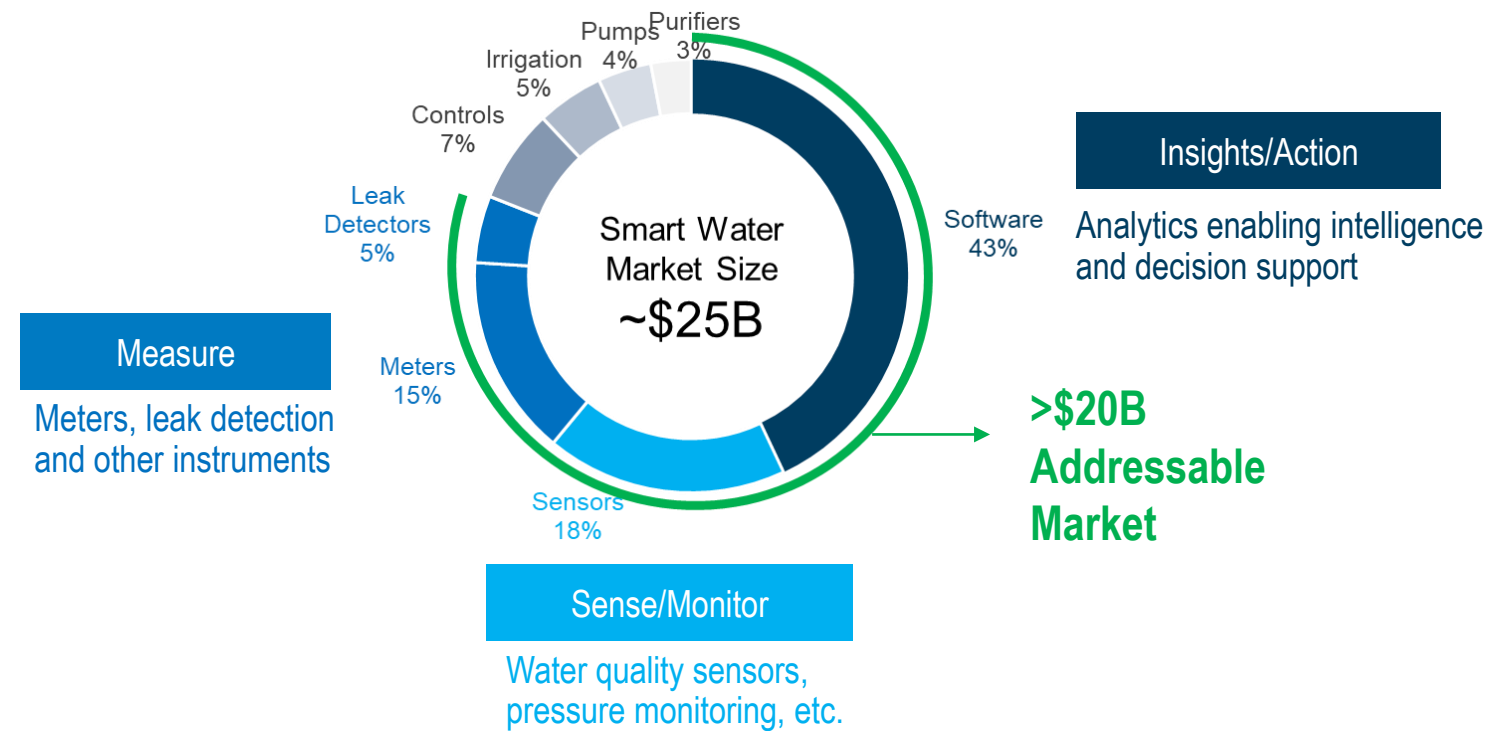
Purifiers 3%
Pumps 4%
Irrigation 5%
Controls 7%
Leak Detectors 5%
Meters 15%
Sensors 18%
Software 43%

Smart Water Market Size ~\$25B

Insights/Action

Analytics enabling intelligence and decision support

Measure

Meters, leak detection and other instruments

>\$20B Addressable Market

Sense/Monitor

Water quality sensors, pressure monitoring, etc.